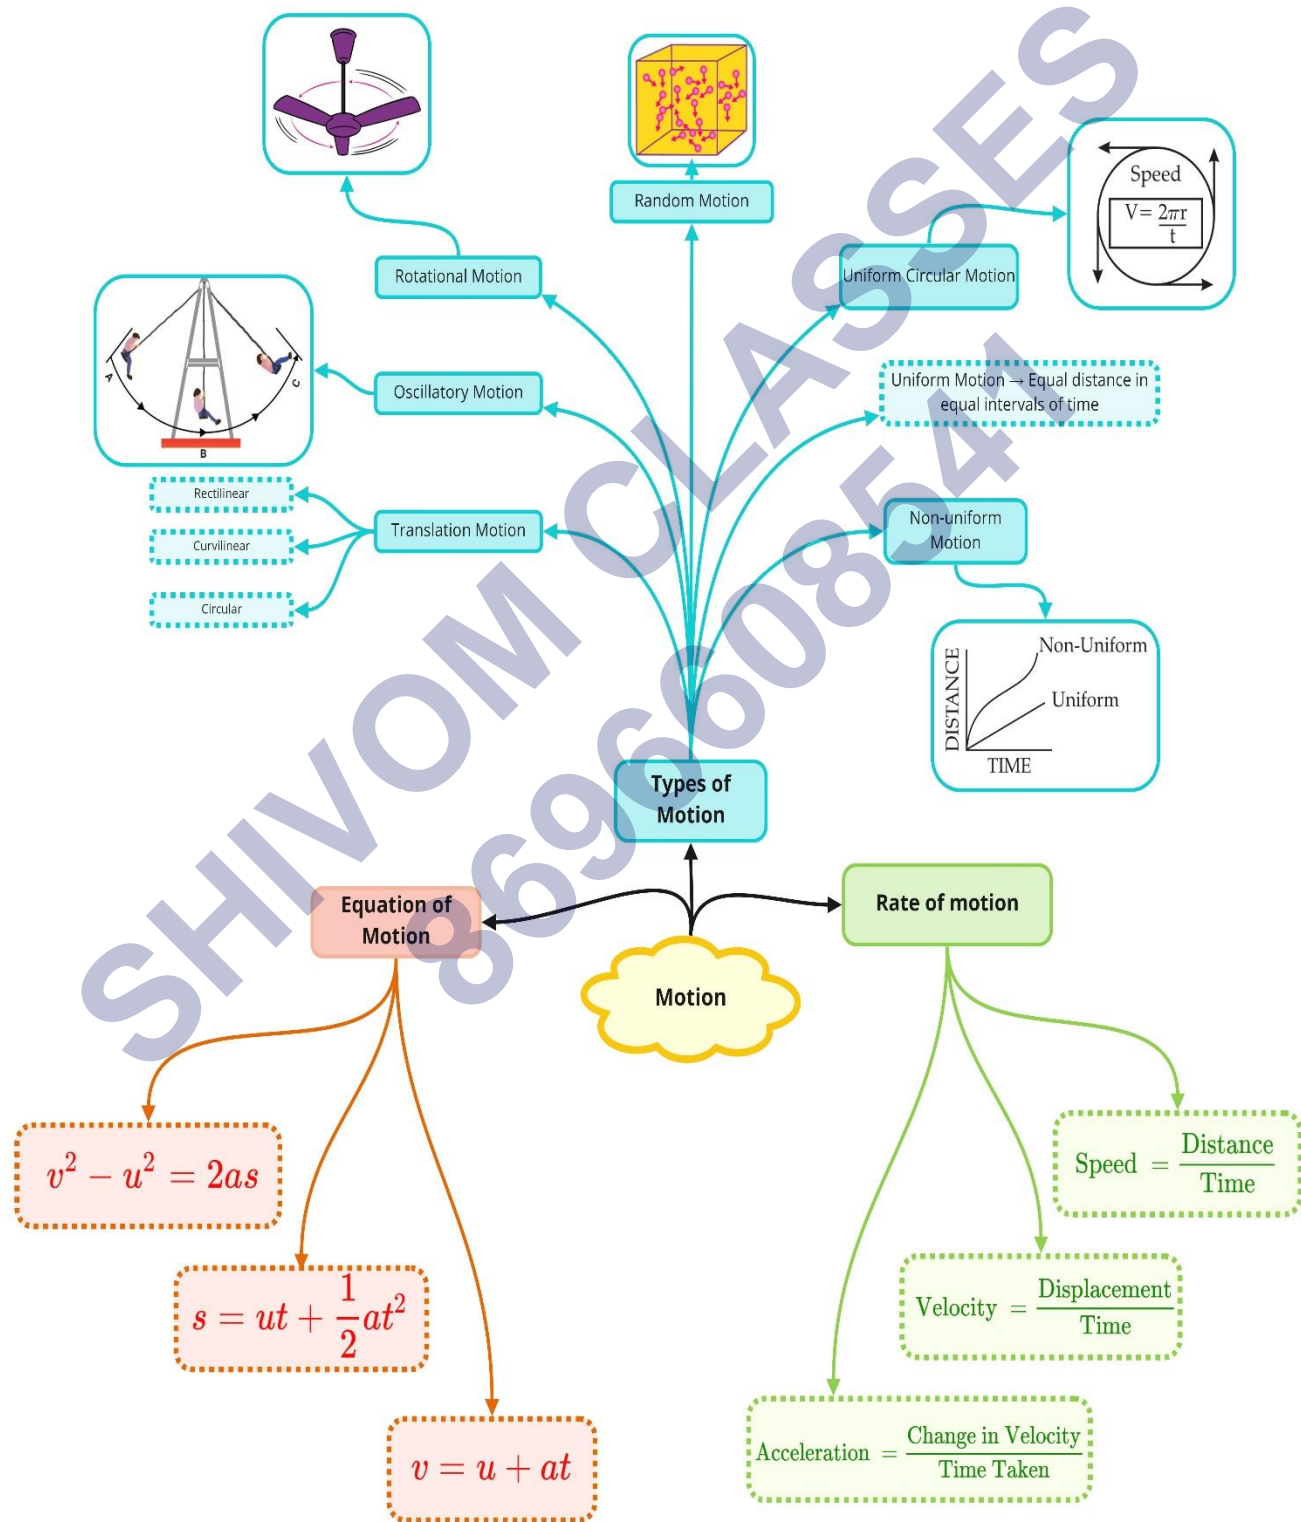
Random Motion

Rotational Motion

Speed
$V = \frac{2\pi r}{t}$

Uniform Circular Motion

A
B
C

Oscillatory Motion

Uniform Motion → Equal distance in equal intervals of time

Rectilinear

Curvilinear

Circular

Translation Motion

Non-uniform Motion

Non-Uniform
Uniform
DISTANCE
TIME

Types of Motion

SHIVOM CLASSES
8696608541

Equation of Motion

Rate of motion

Motion

$v^2 - u^2 = 2as$

$s = ut + \frac{1}{2}at^2$

$v = u + at$

Speed $= \frac{\text{Distance}}{\text{Time}}$

Velocity $= \frac{\text{Displacement}}{\text{Time}}$

Acceleration $= \frac{\text{Change in Velocity}}{\text{Time Taken}}$